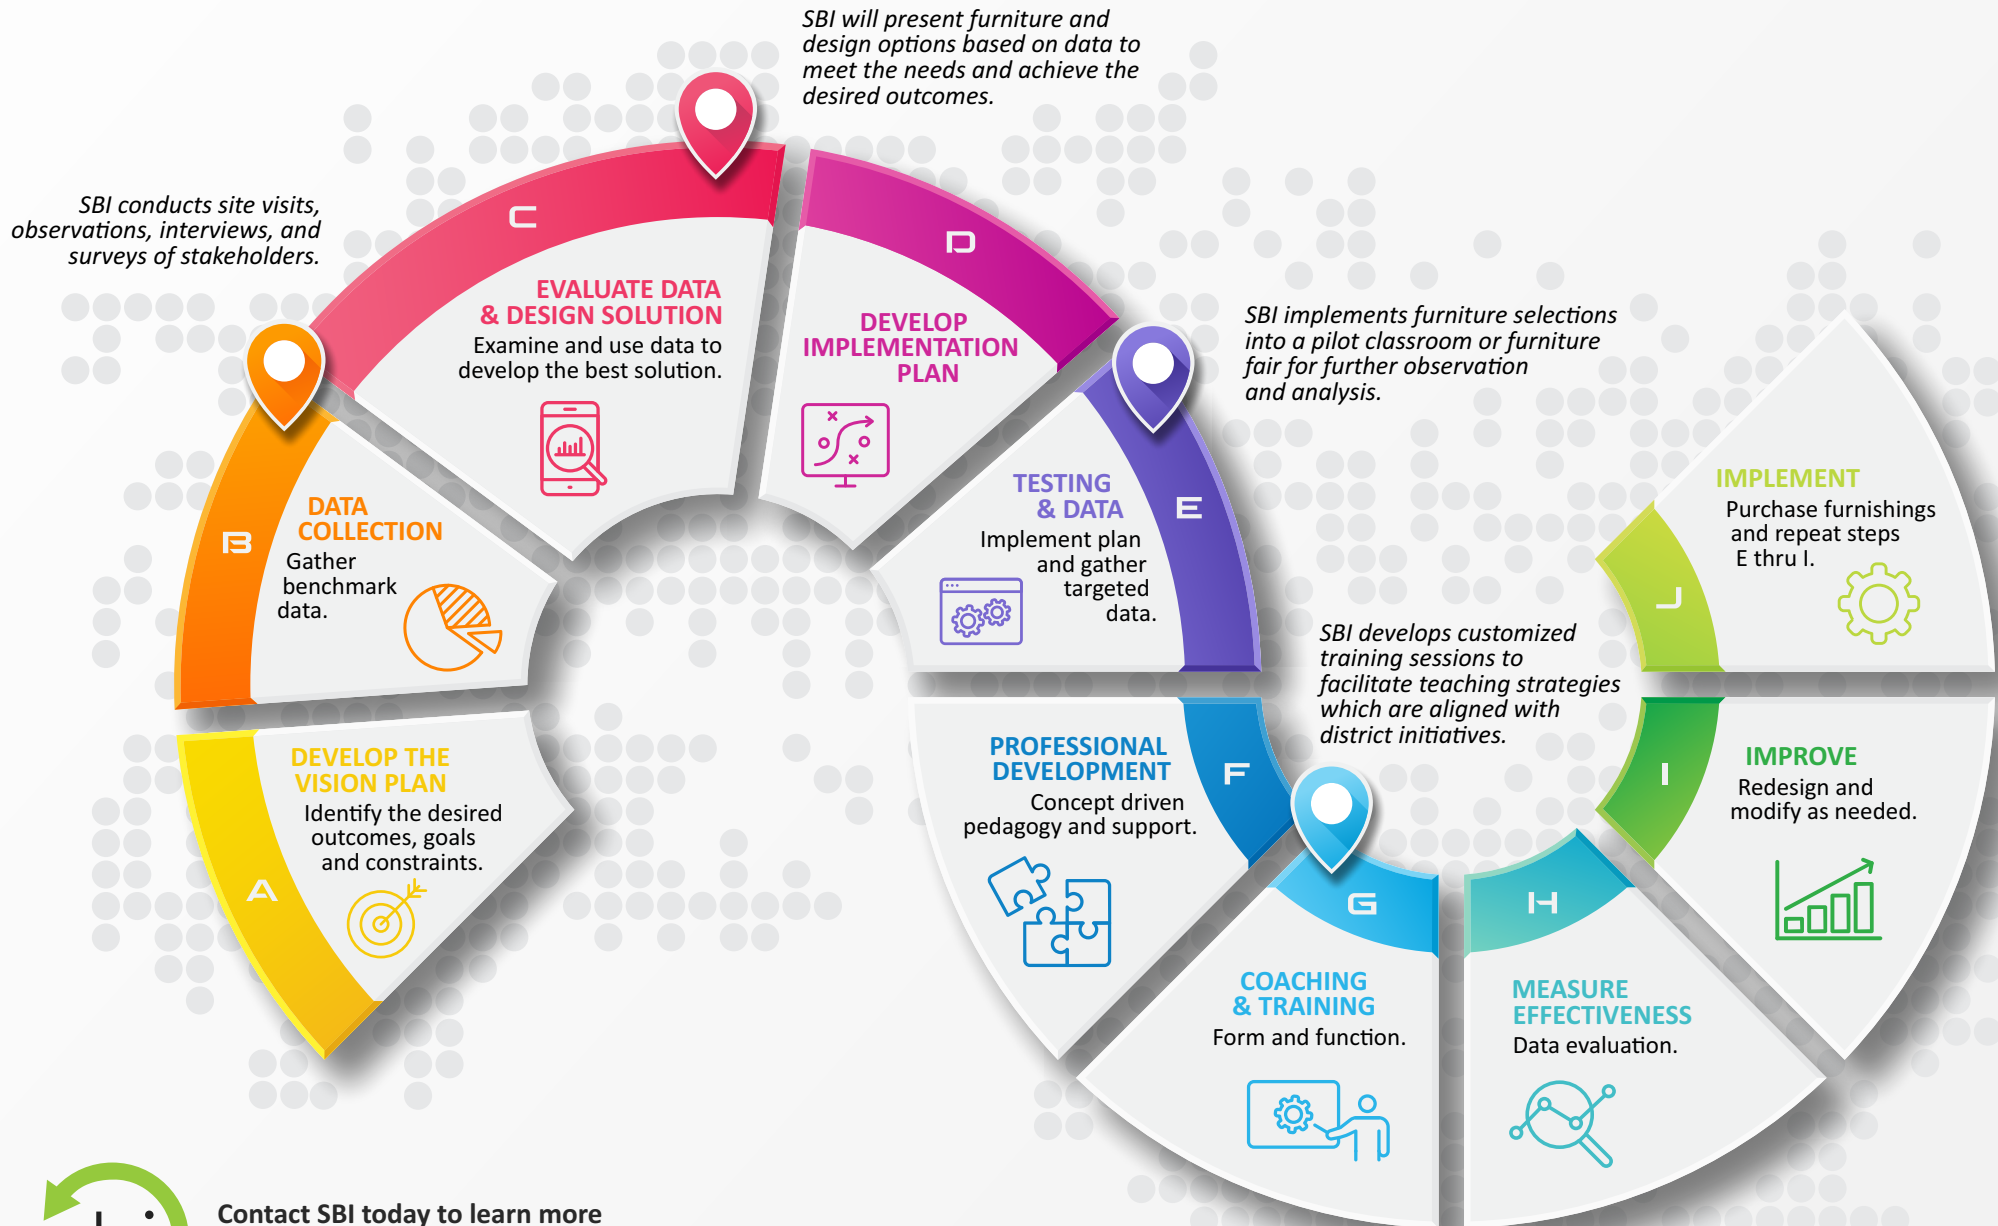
SBI will present furniture and design options based on data to meet the needs and achieve the desired outcomes.

SBI conducts site visits, observations, interviews, and surveys of stakeholders.

C

EVALUATE DATA & DESIGN SOLUTION
Examine and use data to develop the best solution.

D

DEVELOP IMPLEMENTATION PLAN

SBI implements furniture selections into a pilot classroom or furniture fair for further observation and analysis.

B

DATA COLLECTION
Gather benchmark data.

TESTING & DATA
Implement plan and gather targeted data.

E

IMPLEMENT
Purchase furnishings and repeat steps E thru I.

J

SBI develops customized training sessions to facilitate teaching strategies which are aligned with district initiatives.

A

DEVELOP THE VISION PLAN
Identify the desired outcomes, goals and constraints.

PROFESSIONAL DEVELOPMENT
Concept driven pedagogy and support.

F

I

IMPROVE
Redesign and modify as needed.

G

H

COACHING & TRAINING
Form and function.

MEASURE EFFECTIVENESS
Data evaluation.

Contact SBI today to learn more